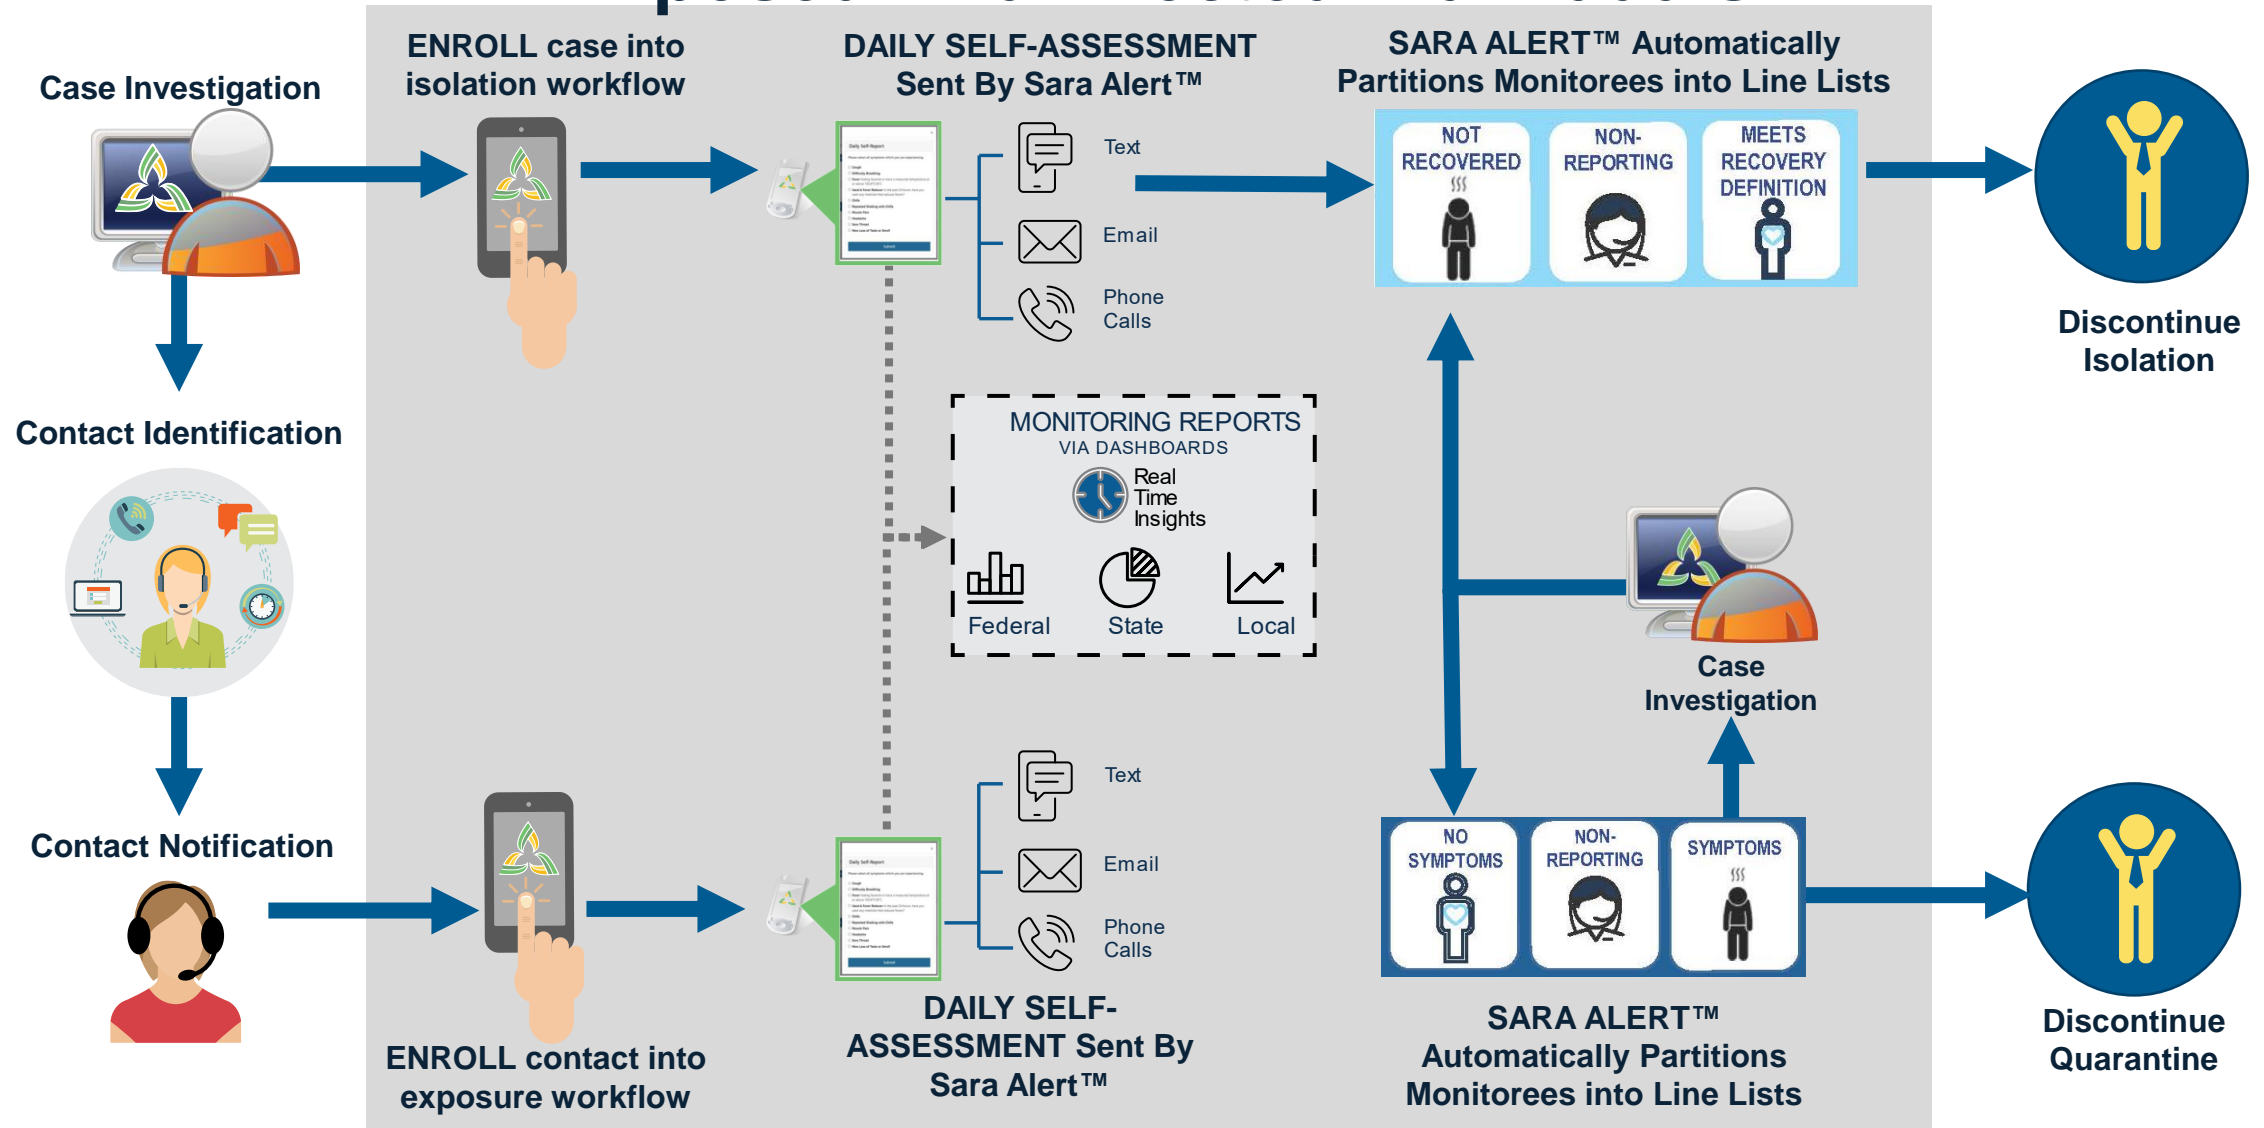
Case Investigation

ENROLL case into isolation workflow

DAILY SELF-ASSESSMENT Sent By Sara Alert™

SARA ALERT™ Automatically Partitions Monitorees into Line Lists

Text

Email

Phone Calls

NOT RECOVERED

NON-REPORTING

MEETS RECOVERY DEFINITION

Discontinue Isolation

Contact Identification

MONITORING REPORTS
VIA DASHBOARDS

Real Time Insights

Federal

State

Local

Case Investigation

Contact Notification

Text

Email

Phone Calls

NO SYMPTOMS

NON-REPORTING

SYMPTOMS

Discontinue Quarantine

ENROLL contact into exposure workflow

DAILY SELF-ASSESSMENT Sent By Sara Alert™

SARA ALERT™ Automatically Partitions Monitorees into Line Lists